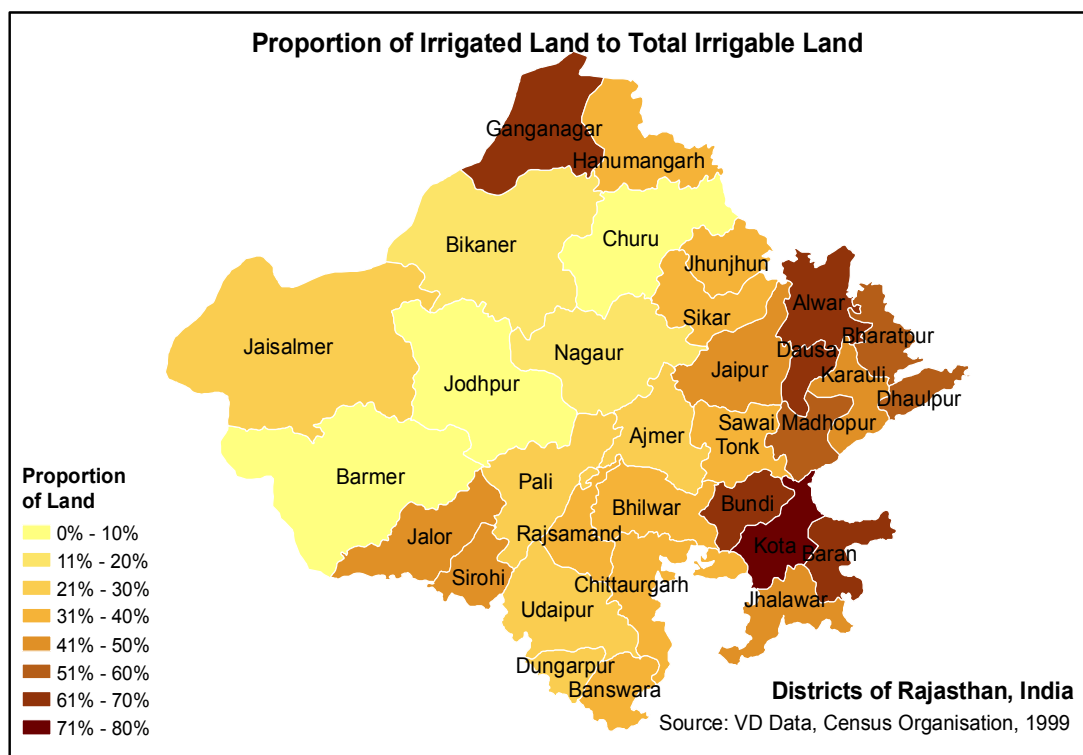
Proportion of Irrigated Land to Total Irrigable Land

Ganganagar
Hanumangarh
Bikaner
Churu
Jhunjhun
Alwar
Bharatpur
Sikar
Dausa
Jaisalmer
Nagaur
Jaipur
Karauli
Jodhpur
Dhaulpur
Sawai Madhopur
Tonk
Ajmer
Barmer
Pali
Bhilwar
Bundi
Jalor
Rajsamand
Kota
Baran
Sirohi
Chittaurgarh
Jhalawar
Udaipur
Dungarpur
Banswara

Proportion of Land
0% - 10%
11% - 20%
21% - 30%
31% - 40%
41% - 50%
51% - 60%
61% - 70%
71% - 80%

Districts of Rajasthan, India
Source: VD Data, Census Organisation, 1999